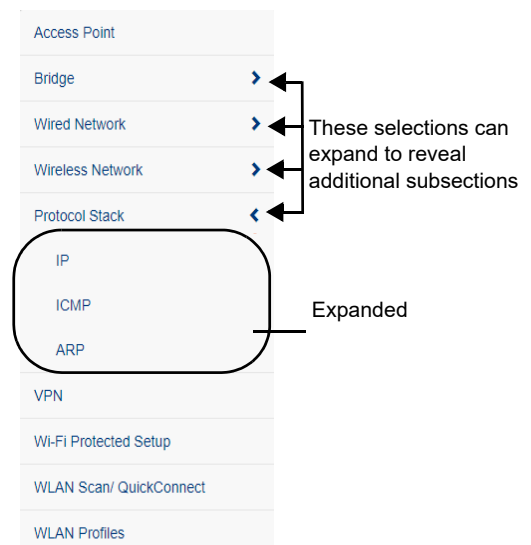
Access Point

Bridge

Wired Network

Wireless Network

Protocol Stack

IP

ICMP

ARP

VPN

Wi-Fi Protected Setup

WLAN Scan/ QuickConnect

WLAN Profiles

These selections can expand to reveal additional subsections

Expanded